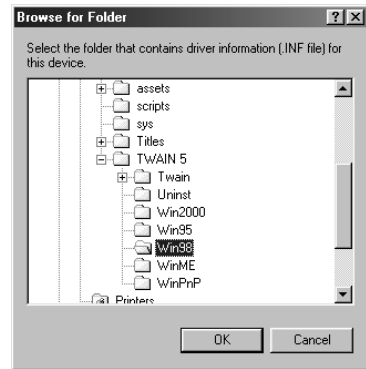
Browse for Folder

?

X

Select the folder that contains driver information (.INF file) for this device.

assets
scripts
sys
Titles
TWAIN 5
Twain
Uninst
Win2000
Win95
Win98
WinME
WinPnP
Printers

OK

Cancel